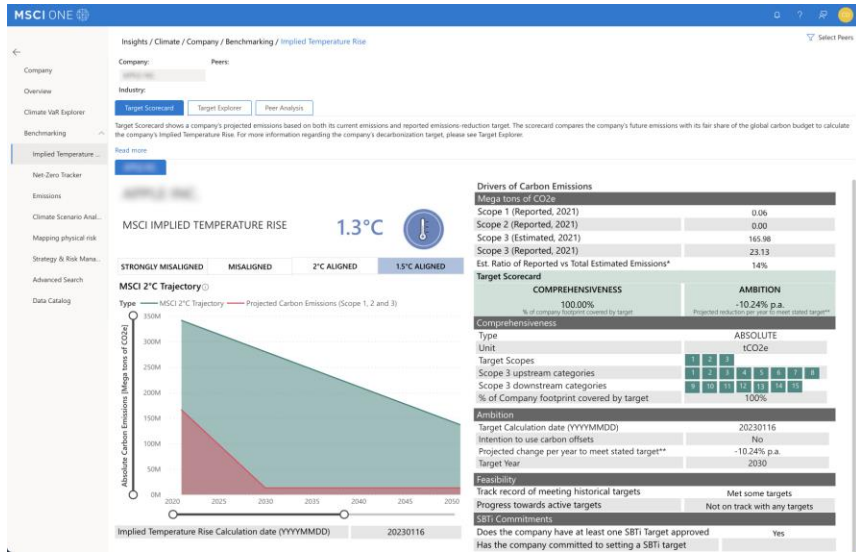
MSCI ONE

Insights / Climate / Company / Benchmarking / Implied Temperature Rise

Select Peers

Company
Overview
Climate VaR Explorer
Benchmarking
Implied Temperature ...
Net-Zero Tracker
Emissions
Climate Scenario Anal...
Mapping physical risk
Strategy & Risk Mana...
Advanced Search
Data Catalog

Company:
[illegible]
Peers:

Industry:

Target Scorecard | Target Explorer | Peer Analysis

Target Scorecard shows a company's projected emissions based on both its current emissions and reported emissions-reduction target. The scorecard compares the company's future emissions with its fair share of the global carbon budget to calculate the company's Implied Temperature Rise. For more information regarding the company's decarbonization target, please see Target Explorer.

Read more

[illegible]

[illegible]

MSCI IMPLIED TEMPERATURE RISE 1.3°C

| STRONGLY MISALIGNED | MISALIGNED | 2°C ALIGNED | 1.5°C ALIGNED |
|---|---|---|---|

MSCI 2°C Trajectory

Type — MSCI 2°C Trajectory — Projected Carbon Emissions (Scope 1, 2 and 3)

Absolute Carbon Emissions [Mega tons of CO2e]

350M
300M
250M
200M
150M
100M
50M
0M

2020 2025 2030 2035 2040 2045 2050

Implied Temperature Rise Calculation date (YYYYMMDD) 20230116

Drivers of Carbon Emissions

| Mega tons of CO2e | |
|---|---|
| Scope 1 (Reported, 2021) | 0.06 |
| Scope 2 (Reported, 2021) | 0.00 |
| Scope 3 (Estimated, 2021) | 165.98 |
| Scope 3 (Reported, 2021) | 23.13 |
| Est. Ratio of Reported vs Total Estimated Emissions* | 14% |

Target Scorecard

| COMPREHENSIVENESS | AMBITION |
|---|---|
| 100.00% % of company footprint covered by target | -10.24% p.a. Projected reduction per year to meet stated target** |

| Comprehensiveness | |
|---|---|
| Type | ABSOLUTE |
| Unit | tCO2e |
| Target Scopes | 1 2 3 |
| Scope 3 upstream categories | 1 2 3 4 5 6 7 8 |
| Scope 3 downstream categories | 9 10 11 12 13 14 15 |
| % of Company footprint covered by target | 100% |

| Ambition | |
|---|---|
| Target Calculation date (YYYYMMDD) | 20230116 |
| Intention to use carbon offsets | No |
| Projected change per year to meet stated target** | -10.24% p.a. |
| Target Year | 2030 |

| Feasibility | |
|---|---|
| Track record of meeting historical targets | Met some targets |
| Progress towards active targets | Not on track with any targets |

| SBTi Commitments | |
|---|---|
| Does the company have at least one SBTi Target approved | Yes |
| Has the company committed to setting a SBTi target | |